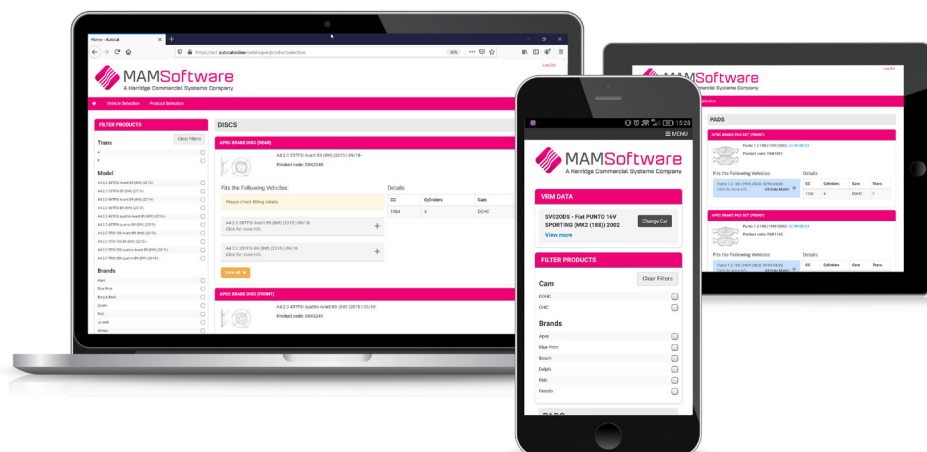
Home - Autocat
https://acf.autocatonline/catalogue/productselection
Log Out
MAMSoftware
A Kerridge Commercial Systems Company
Vehicle Selection Product Selection
FILTER PRODUCTS
Clear Filters
Trans
Model
Brands
DISCS
APEC BRAKE DISC (REAR)
A4 2.0 35TFSI Avant B9 (8W) (2015) | 09/18-
Product code: DSK3240
Fits the Following Vehicles:
Please check fitting details
A4 2.0 35TFSI Avant B9 (8W) (2015) | 09/18-
Click for more info
A4 2.0 35TFSI B9 (8W) (2015) | 09/18-
Click for more info
View all
Details
| CC | Cylinders | Cam |
|---|---|---|
| 1984 | 4 | DOHC |
APEC BRAKE DISC (FRONT)
A4 2.0 45TFSI quattro Avant B9 (8W) (2015) | 05/19-
Product code: DSK3241

15:28
MENU
MAMSoftware
A Kerridge Commercial Systems Company
VRM DATA
SV020DS - Fiat PUNTO 16V SPORTING (MK2 (188)) 2002
View more
Change Car
FILTER PRODUCTS
Clear Filters
Cam
DOHC
OHC
Brands
Apec
Blue Print
Bosch
Delphi
Febi
Ferodo
PADS

MAMSoftware
A Kerridge Commercial Systems Company
PADS
APEC BRAKE PAD SET (FRONT)
Product code: PAD1003
Fits the Following Vehicles:
Details
| CC | Cylinders | Cam | Trans |
|---|---|---|---|
| 1242 | 4 | DOHC | |
APEC BRAKE PAD SET (FRONT)
Product code: PAD1143
Fits the Following Vehicles:
Details
| CC | Cylinders | Cam | Trans |
|---|---|---|---|